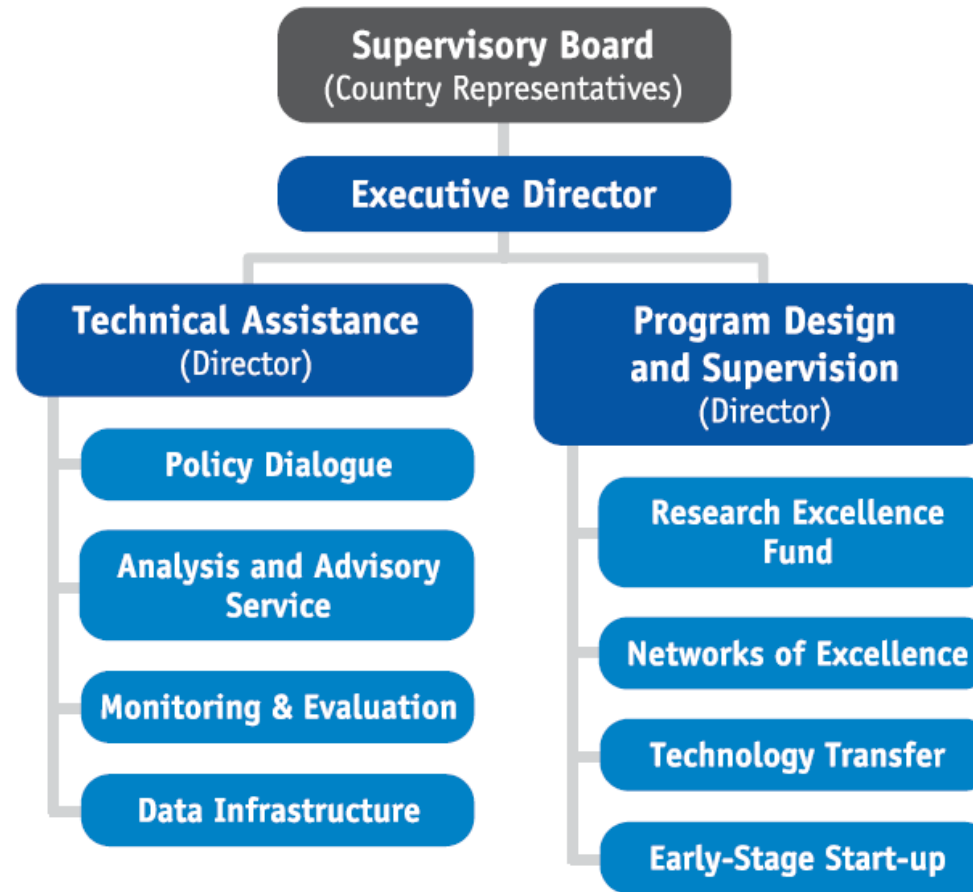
Supervisory Board
(Country Representatives)

Executive Director

Technical Assistance
(Director)

Policy Dialogue

Analysis and Advisory Service

Monitoring & Evaluation

Data Infrastructure

Program Design and Supervision
(Director)

Research Excellence Fund

Networks of Excellence

Technology Transfer

Early-Stage Start-up